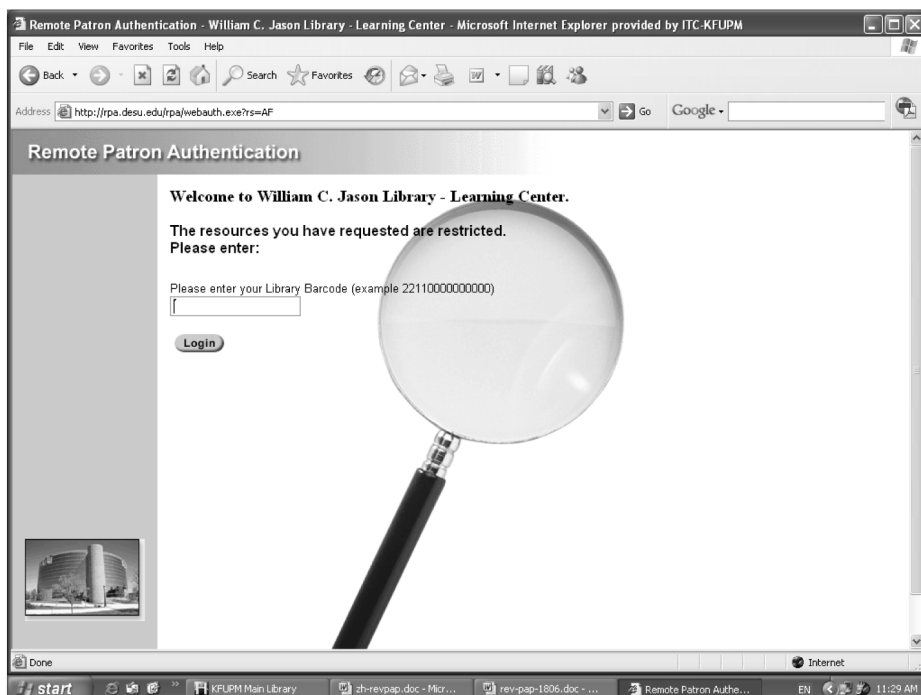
Remote Patron Authentication - William C. Jason Library - Learning Center - Microsoft Internet Explorer provided by ITC-KFUPM

File Edit View Favorites Tools Help

Back Search Favorites

Address http://rpa.desu.edu/rpa/webauth.exe?rs=AF Go Google

Remote Patron Authentication

Welcome to William C. Jason Library - Learning Center.

The resources you have requested are restricted.
Please enter:

Please enter your Library Barcode (example 22110000000000)

Login

Done Internet

start KFUPM Main Library zh-revpap.doc - Micr... rev-pap-1806.doc - ... Remote Patron Authe... EN 11:29 AM